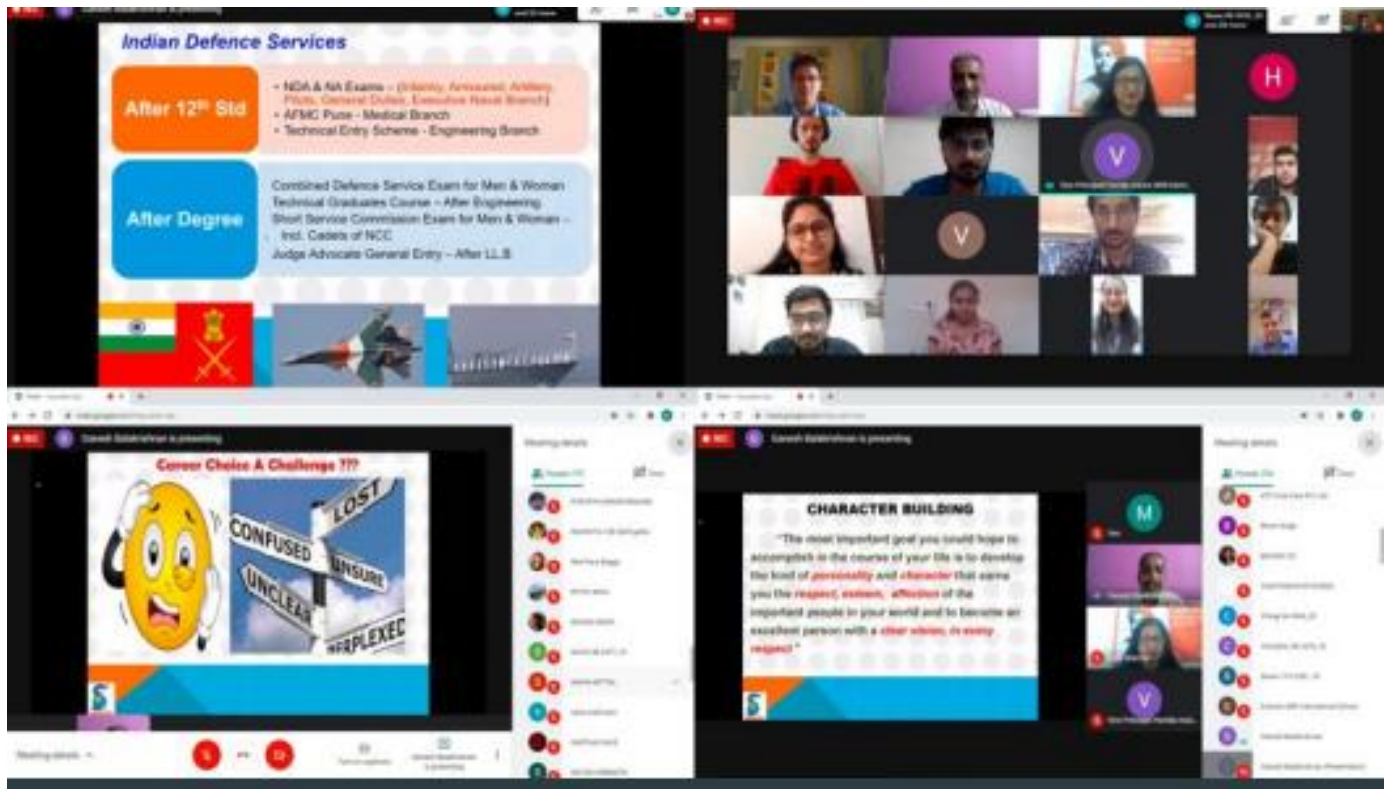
Ganesh Balakrishnan is presenting

Indian Defence Services

After 12th Std
• NDA & NA Exams – (Infantry, Armoured, Artillery, Pilots, General Duties, Executive Naval Branch)
• AFMC Pune - Medical Branch
• Technical Entry Scheme - Engineering Branch

After Degree
Combined Defence Service Exam for Men & Woman
Technical Graduates Course – After Engineering
Short Service Commission Exam for Men & Woman – Incl. Cadets of NCC
Judge Advocate General Entry – After LL.B.

H
V
V

Ganesh Balakrishnan is presenting

Career Choice A Challenge ???

LOST
CONFUSED
UNSURE
UNCLEAR
PERPLEXED

Meeting details

Ganesh Balakrishnan is presenting

CHARACTER BUILDING
"The most important goal you could hope to accomplish in the course of your life is to develop the kind of personality and character that earns you the respect, esteem, affection of the important people in your world and to become an excellent person with a clear vision, in every respect."

M
V

Meeting details